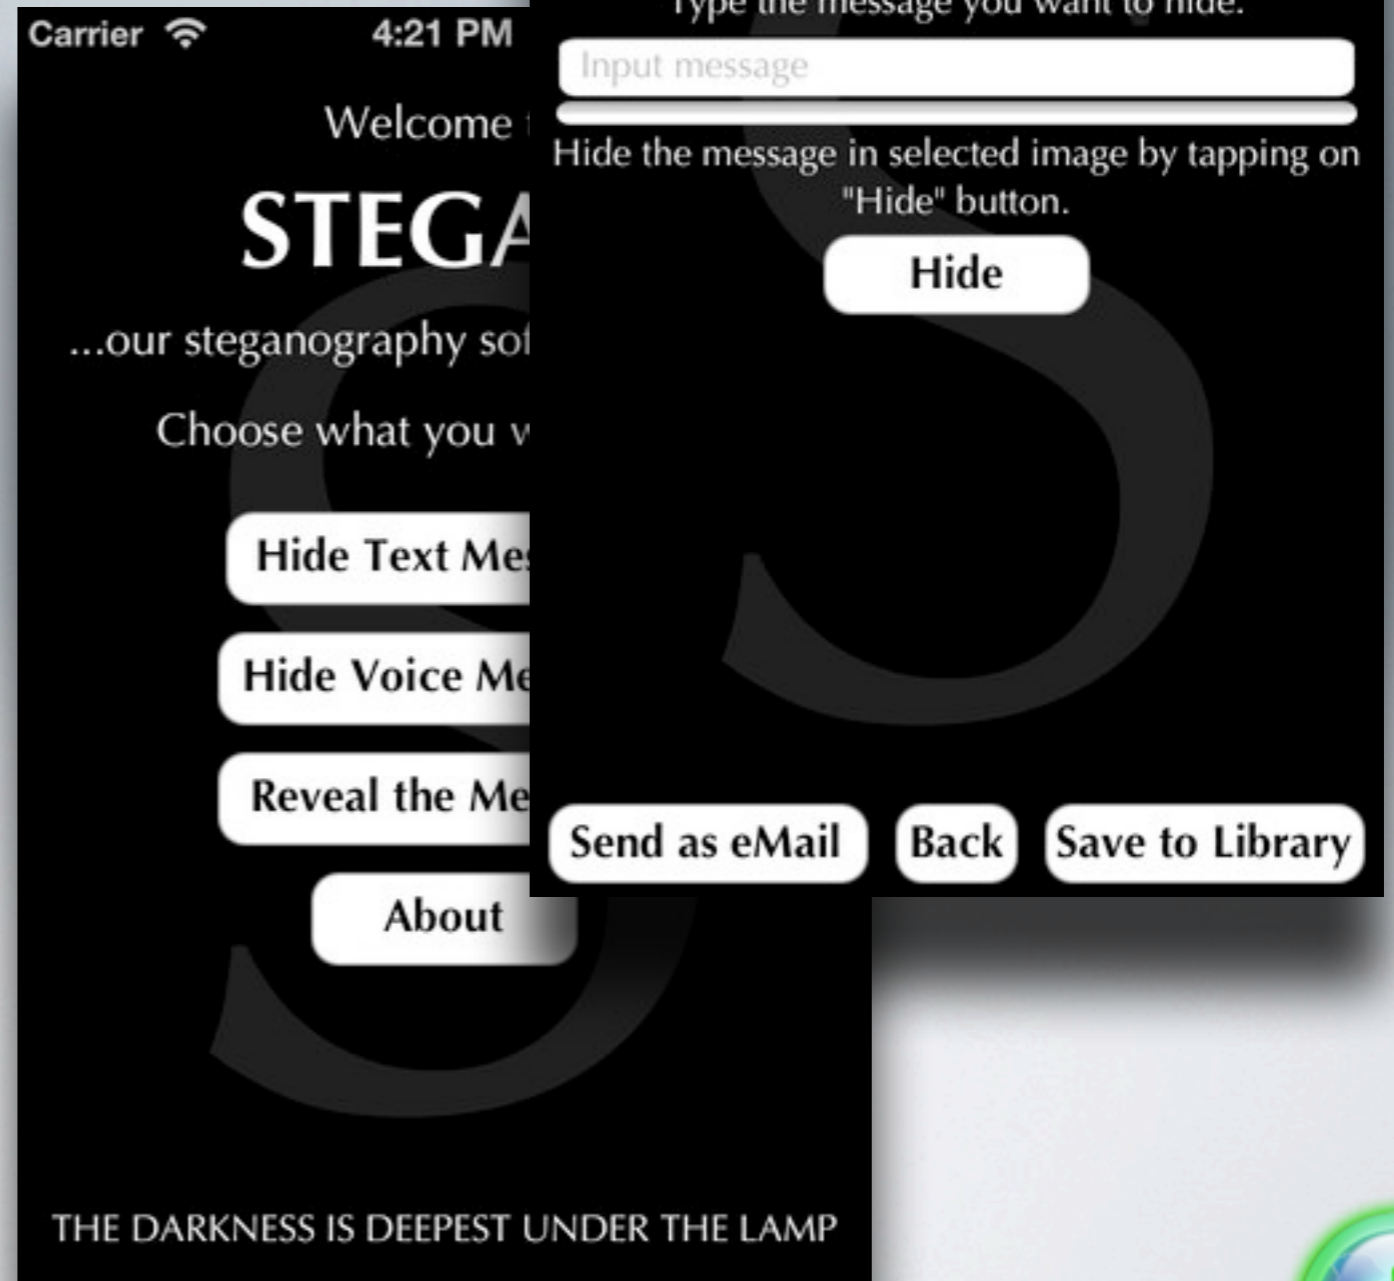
Carrier 4:21 PM

Welcome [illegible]

STEGA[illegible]

...our steganography so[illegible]

Choose what you w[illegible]

Hide Text Me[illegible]

Hide Voice Me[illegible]

Reveal the Me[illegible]

About

THE DARKNESS IS DEEPEST UNDER THE LAMP

Type the message you want to hide.

Input message

Hide the message in selected image by tapping on "Hide" button.

Hide

Send as eMail

Back

Save to Library